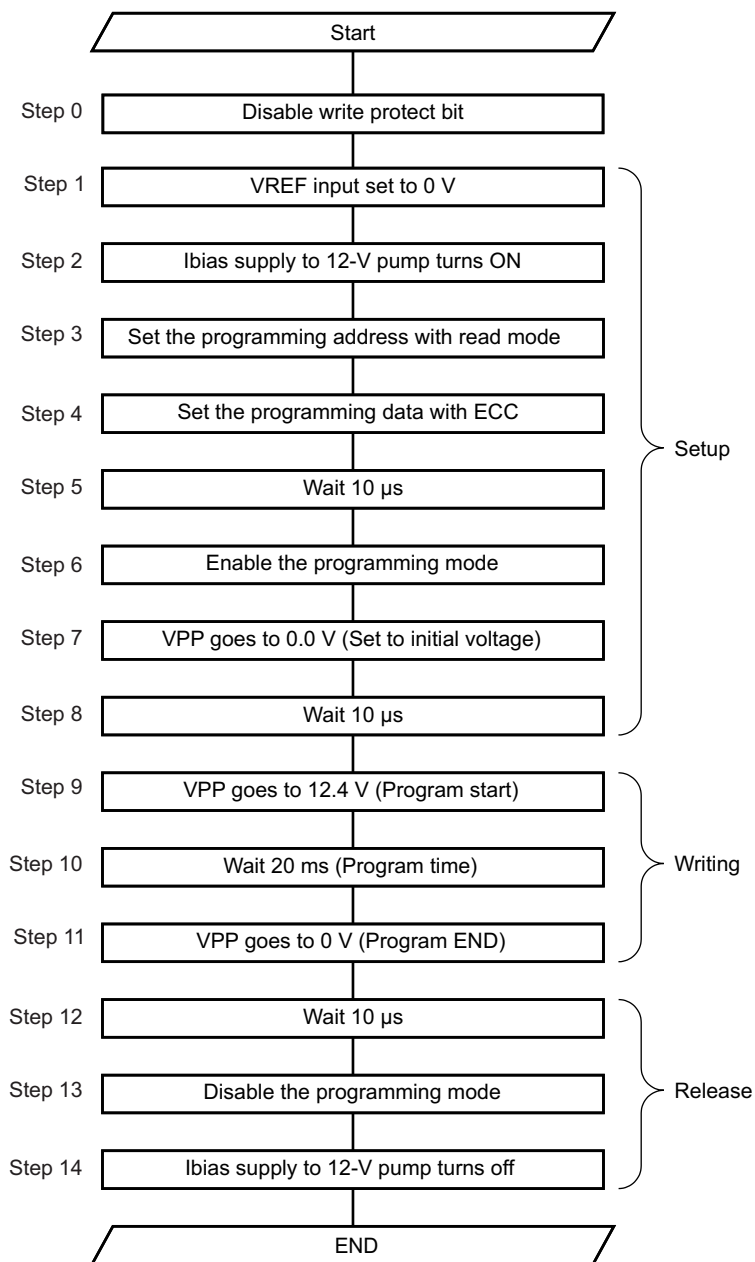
Start

Step 0 Disable write protect bit

Step 1 VREF input set to 0 V

Step 2 Ibias supply to 12-V pump turns ON

Step 3 Set the programming address with read mode

Step 4 Set the programming data with ECC

Step 5 Wait 10 μs

Step 6 Enable the programming mode

Step 7 VPP goes to 0.0 V (Set to initial voltage)

Step 8 Wait 10 μs

Setup

Step 9 VPP goes to 12.4 V (Program start)

Step 10 Wait 20 ms (Program time)

Step 11 VPP goes to 0 V (Program END)

Writing

Step 12 Wait 10 μs

Step 13 Disable the programming mode

Step 14 Ibias supply to 12-V pump turns off

Release

END